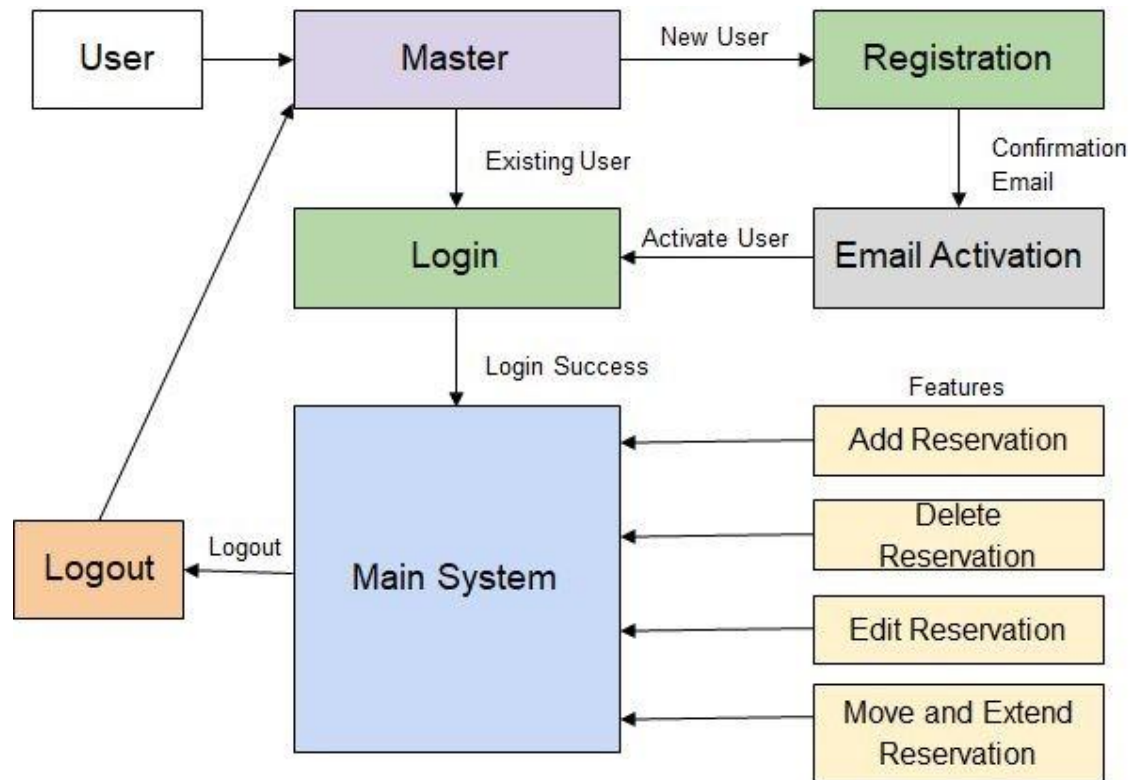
User

Master

New User

Registration

Existing User

Confirmation Email

Login

Activate User

Email Activation

Login Success

Features

Add Reservation

Delete Reservation

Logout

Logout

Main System

Edit Reservation

Move and Extend Reservation